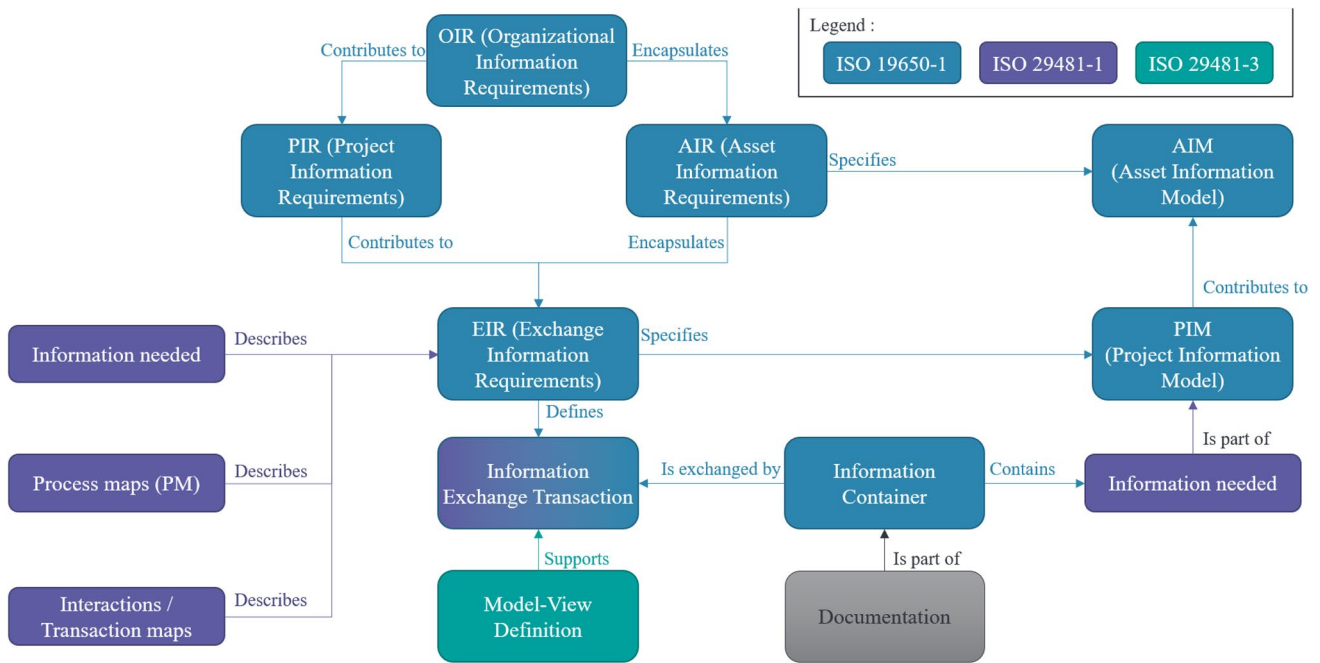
Legend :

ISO 19650-1

ISO 29481-1

ISO 29481-3

OIR (Organizational Information Requirements)

Contributes to

Encapsulates

PIR (Project Information Requirements)

AIR (Asset Information Requirements)

Specifies

AIM (Asset Information Model)

Contributes to

Encapsulates

Contributes to

Information needed

Describes

EIR (Exchange Information Requirements)

Specifies

PIM (Project Information Model)

Defines

Is part of

Process maps (PM)

Describes

Information Exchange Transaction

Is exchanged by

Information Container

Contains

Information needed

Supports

Is part of

Interactions / Transaction maps

Describes

Model-View Definition

Documentation